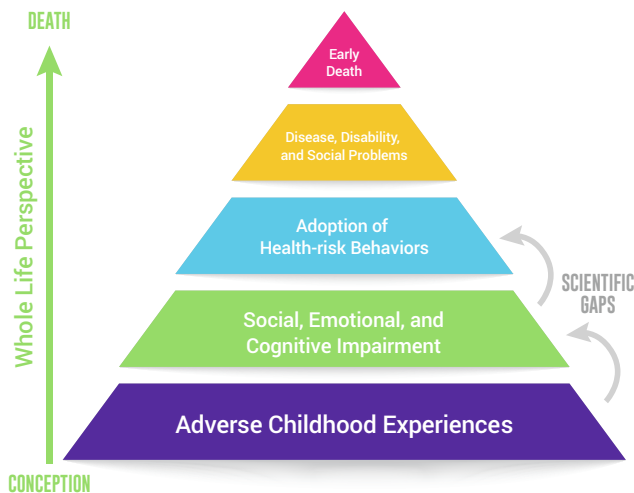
DEATH

Whole Life Perspective

CONCEPTION

Early Death

Disease, Disability, and Social Problems

Adoption of Health-risk Behaviors

Social, Emotional, and Cognitive Impairment

Adverse Childhood Experiences

SCIENTIFIC GAPS